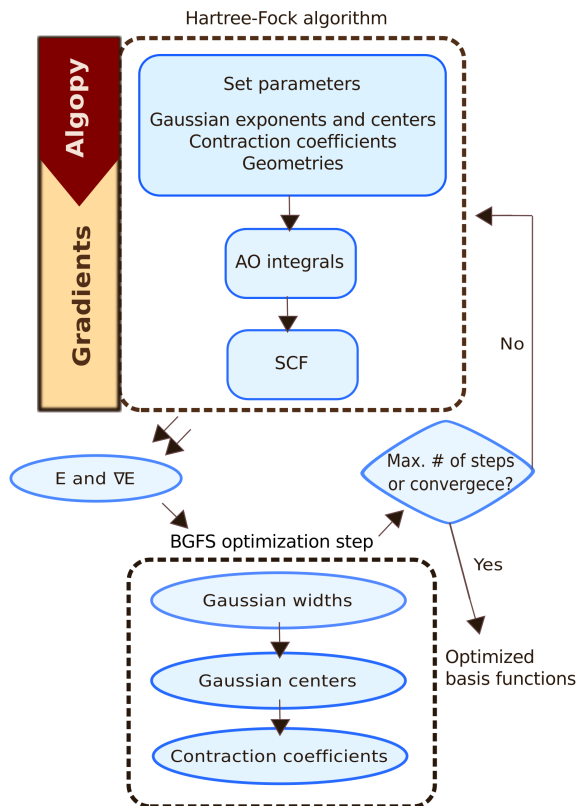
Hartree-Fock algorithm

Algopy

Gradients

Set parameters

Gaussian exponents and centers
Contraction coefficients
Geometries

AO integrals

SCF

No

E and ∇E

Max. # of steps or convergece?

BGFS optimization step

Yes

Gaussian widths

Gaussian centers

Contraction coefficients

Optimized basis functions